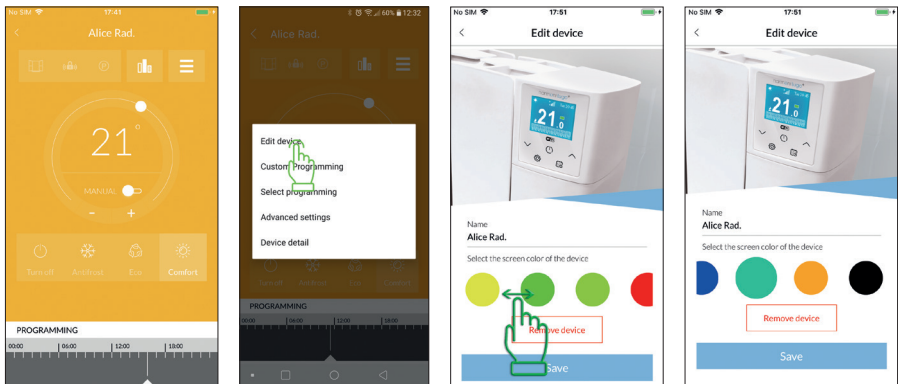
No SIM 17:41

Alice Rad.

21°

MANUAL

- +

Turn off Antifrost Eco Comfort

PROGRAMMING

00:00 06:00 12:00 18:00

60% 12:32

Alice Rad.

Edit device

Custom Programming

Select programming

Advanced settings

Device detail

Turn off Antifrost Eco Comfort

PROGRAMMING

00:00 06:00 12:00 18:00

No SIM 17:51

Edit device

21.0

Name

Alice Rad.

Select the screen color of the device

Remove device

Save

No SIM 17:51

Edit device

21.0

Name

Alice Rad.

Select the screen color of the device

Remove device

Save